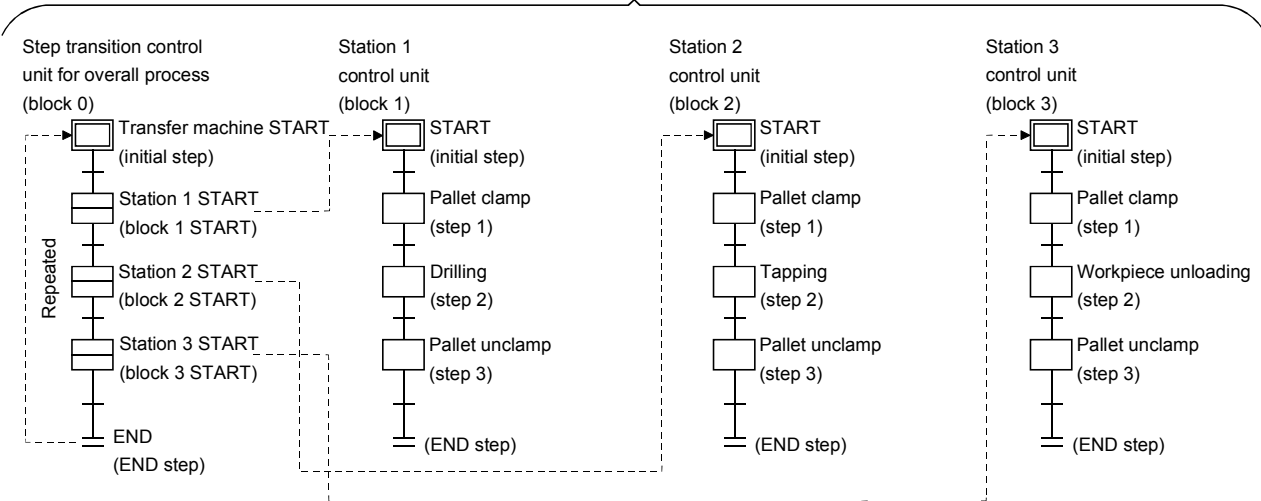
Step transition control unit for overall process (block 0)

Transfer machine START (initial step)

Station 1 START (block 1 START)

Repeated

Station 2 START (block 2 START)

Station 3 START (block 3 START)

END (END step)

Station 1 control unit (block 1)

START (initial step)

Pallet clamp (step 1)

Drilling (step 2)

Pallet unclamp (step 3)

(END step)

Station 2 control unit (block 2)

START (initial step)

Pallet clamp (step 1)

Tapping (step 2)

Pallet unclamp (step 3)

(END step)

Station 3 control unit (block 3)

START (initial step)

Pallet clamp (step 1)

Workpiece unloading (step 2)

Pallet unclamp (step 3)

(END step)